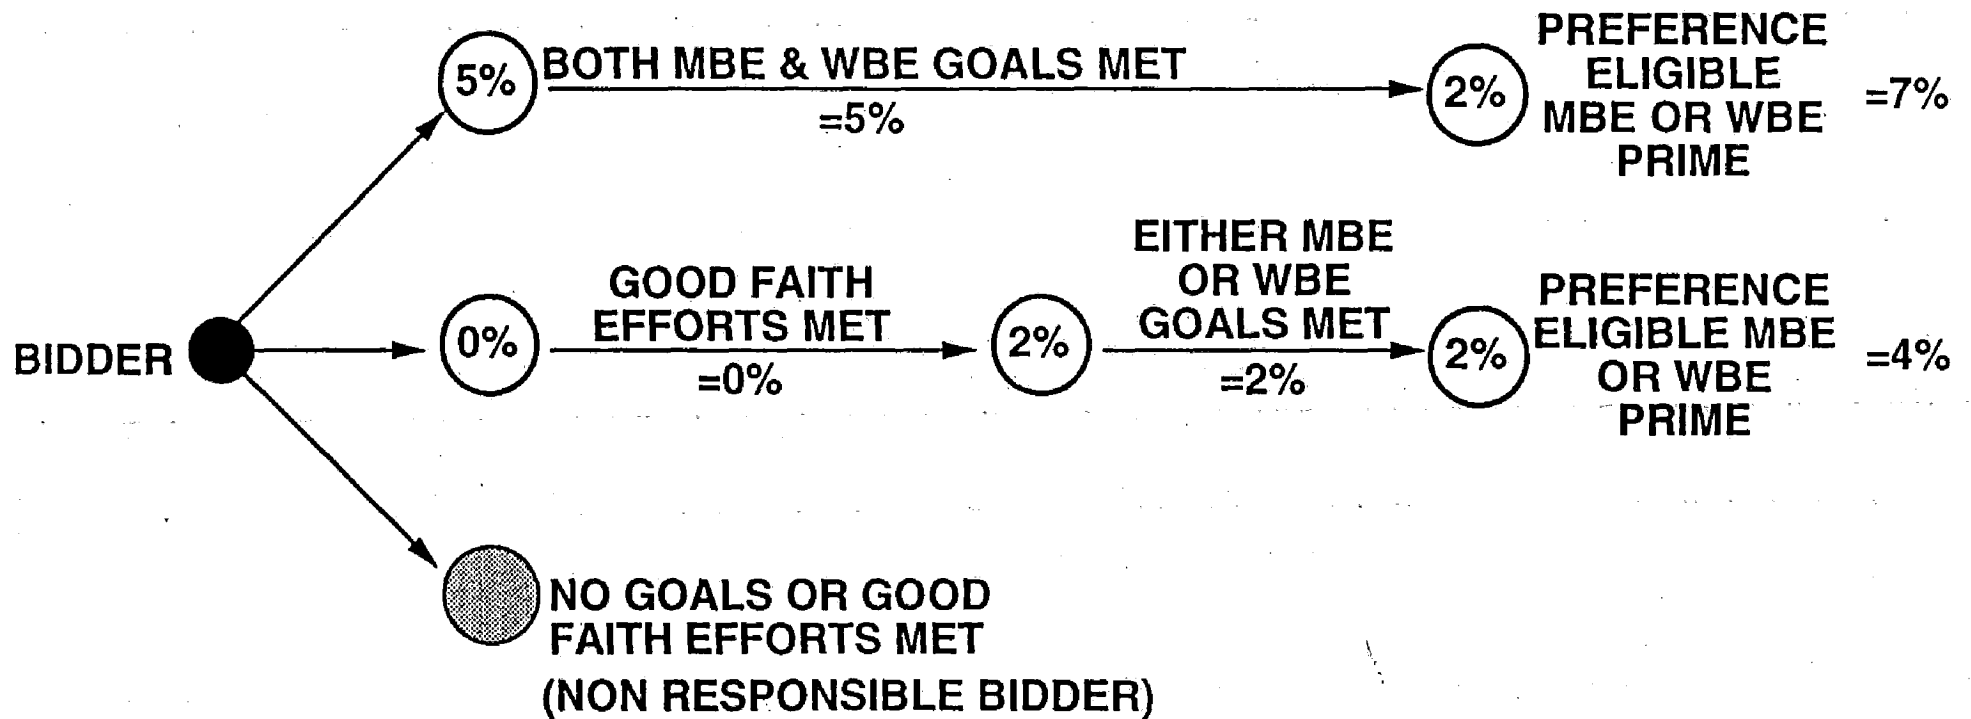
BIDDER

5%
BOTH MBE & WBE GOALS MET
=5%
2%
PREFERENCE ELIGIBLE MBE OR WBE PRIME
=7%

0%
GOOD FAITH EFFORTS MET
=0%
2%
EITHER MBE OR WBE GOALS MET
=2%
2%
PREFERENCE ELIGIBLE MBE OR WBE PRIME
=4%

NO GOALS OR GOOD FAITH EFFORTS MET
(NON RESPONSIBLE BIDDER)